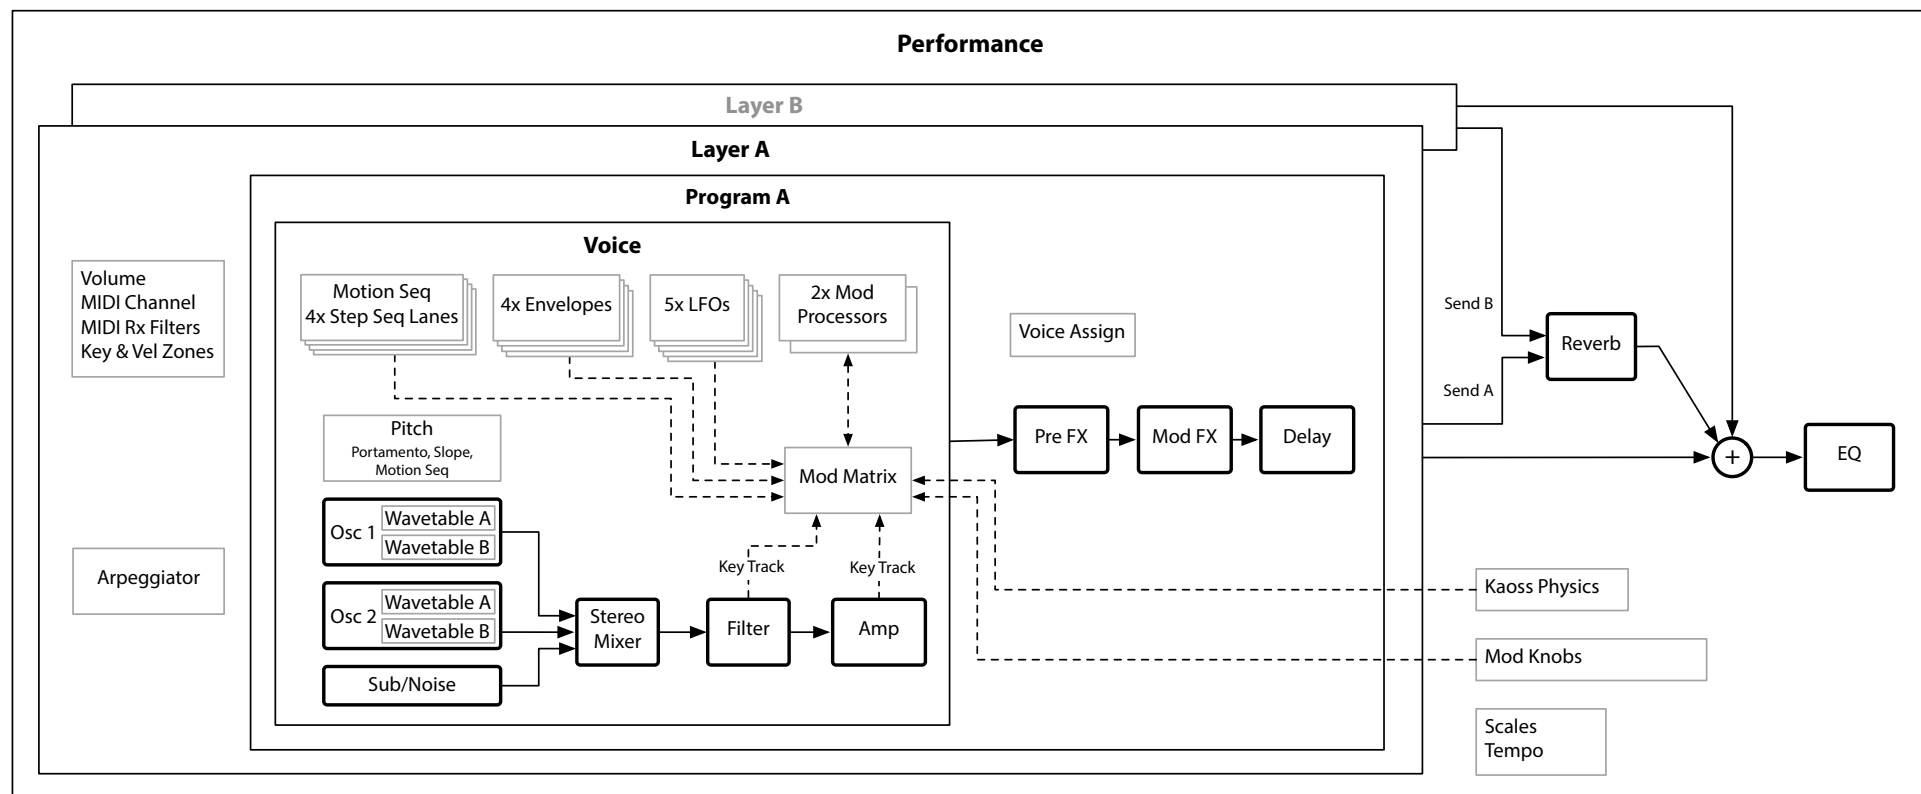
Performance

Layer B

Layer A

Program A

Voice

Volume
MIDI Channel
MIDI Rx Filters
Key & Vel Zones

Motion Seq
4x Step Seq Lanes

4x Envelopes

5x LFOs

2x Mod Processors

Voice Assign

Pitch
Portamento, Slope, Motion Seq

Mod Matrix

Osc 1 Wavetable A Wavetable B

Osc 2 Wavetable A Wavetable B

Sub/Noise

Stereo Mixer

Key Track

Filter

Key Track

Amp

Arpeggiator

Pre FX

Mod FX

Delay

Send B

Send A

Reverb

+

EQ

Kaoss Physics

Mod Knobs

Scales
Tempo